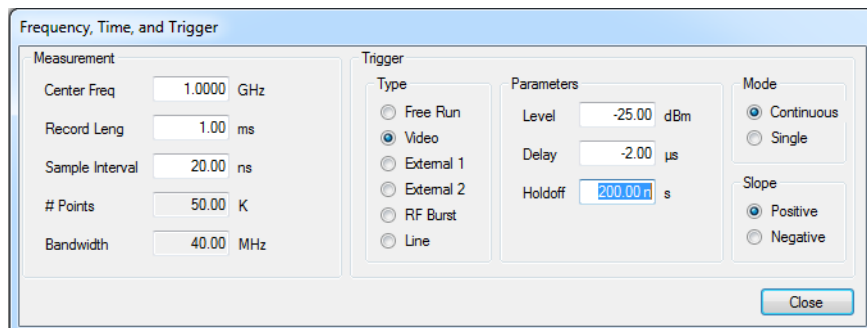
Frequency, Time, and Trigger

Measurement

Center Freq 1.0000 GHz

Record Leng 1.00 ms

Sample Interval 20.00 ns

# Points 50.00 K

Bandwidth 40.00 MHz

Trigger

Type

Free Run

Video

External 1

External 2

RF Burst

Line

Parameters

Level -25.00 dBm

Delay -2.00 µs

Holdoff 200.00 n s

Mode

Continuous

Single

Slope

Positive

Negative

Close